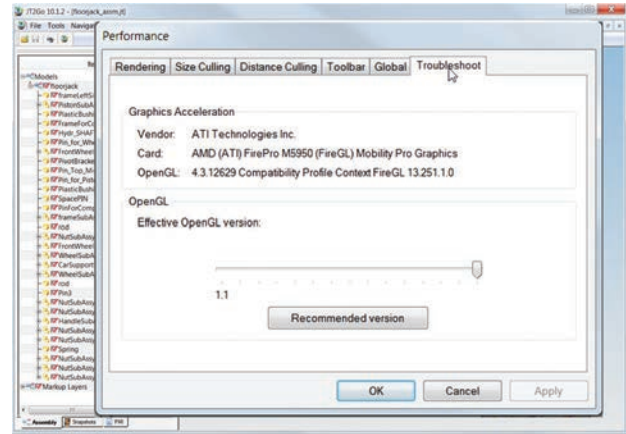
JT2Go 10.1.2 - [floorjack_assm.jt]

File Tools Navigat

Models

floorjack

Markup Layers

Assembly

Snapshots

PMI

Performance

Rendering | Size Culling | Distance Culling | Toolbar | Global | Troubleshoot

Graphics Acceleration

Vendor: ATI Technologies Inc.

Card: AMD (ATI) FirePro M5950 (FireGL) Mobility Pro Graphics

OpenGL: 4.3.12629 Compatibility Profile Context FireGL 13.251.1.0

OpenGL

Effective OpenGL version:

1.1

Recommended version

OK

Cancel

Apply